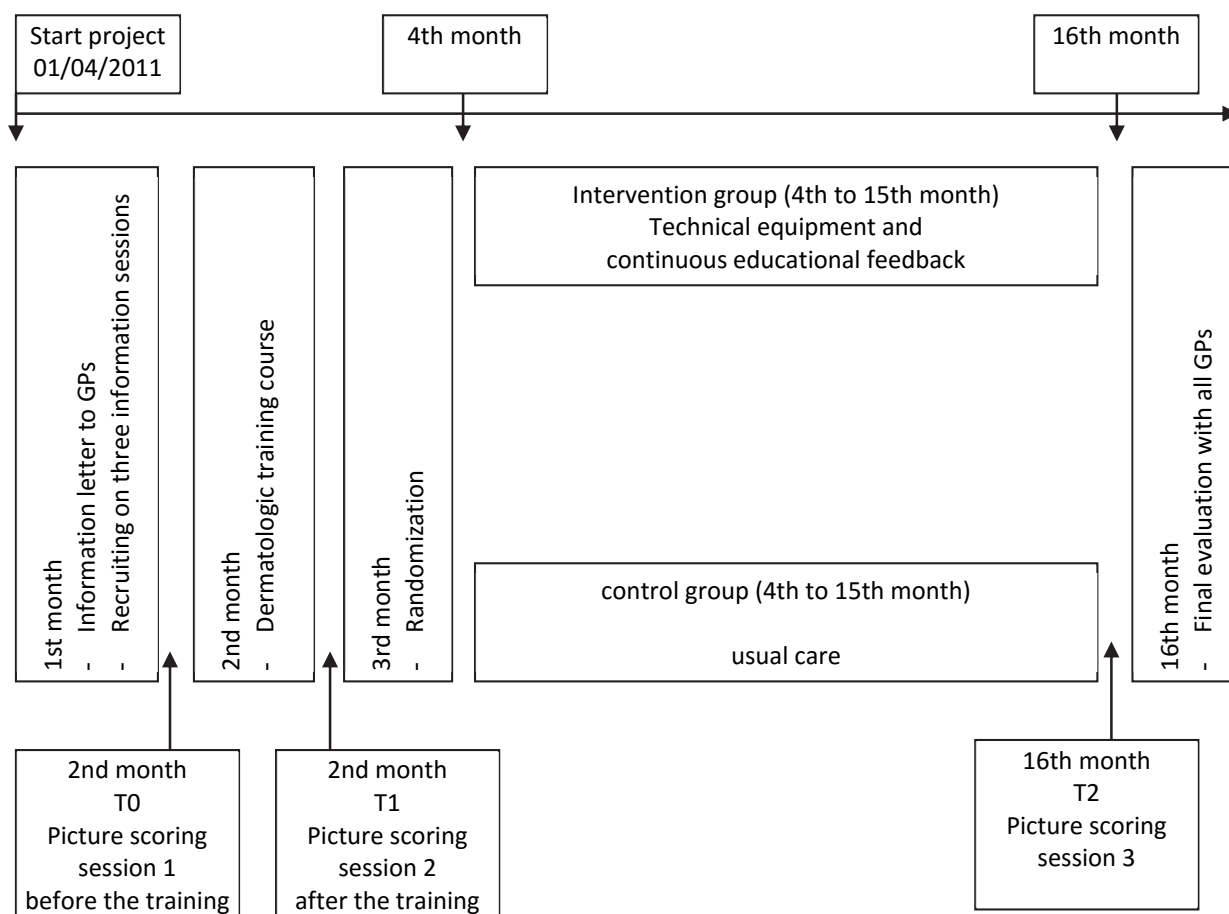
Start project
01/04/2011

4th month

16th month

1st month
- Information letter to GPs
- Recruiting on three information sessions

2nd month
- Dermatologic training course

3rd month
- Randomization

Intervention group (4th to 15th month)
Technical equipment and
continuous educational feedback

control group (4th to 15th month)

usual care

16th month
- Final evaluation with all GPs

2nd month
T0
Picture scoring
session 1
before the training

2nd month
T1
Picture scoring
session 2
after the training

16th month
T2
Picture scoring
session 3